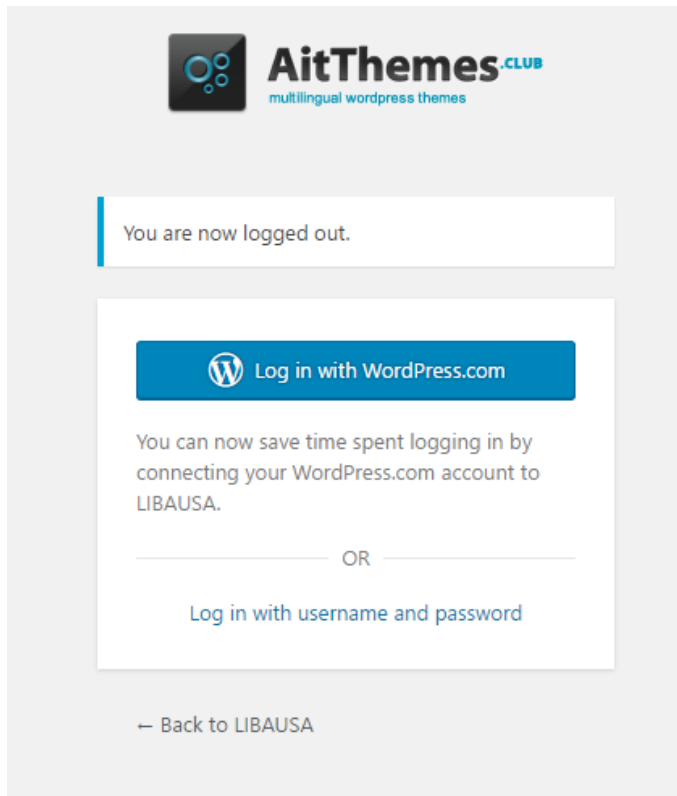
AitThemes.CLUB
multilingual wordpress themes

You are now logged out.

Log in with WordPress.com

You can now save time spent logging in by connecting your WordPress.com account to LIBAUSA.

OR

Log in with username and password

← Back to LIBAUSA